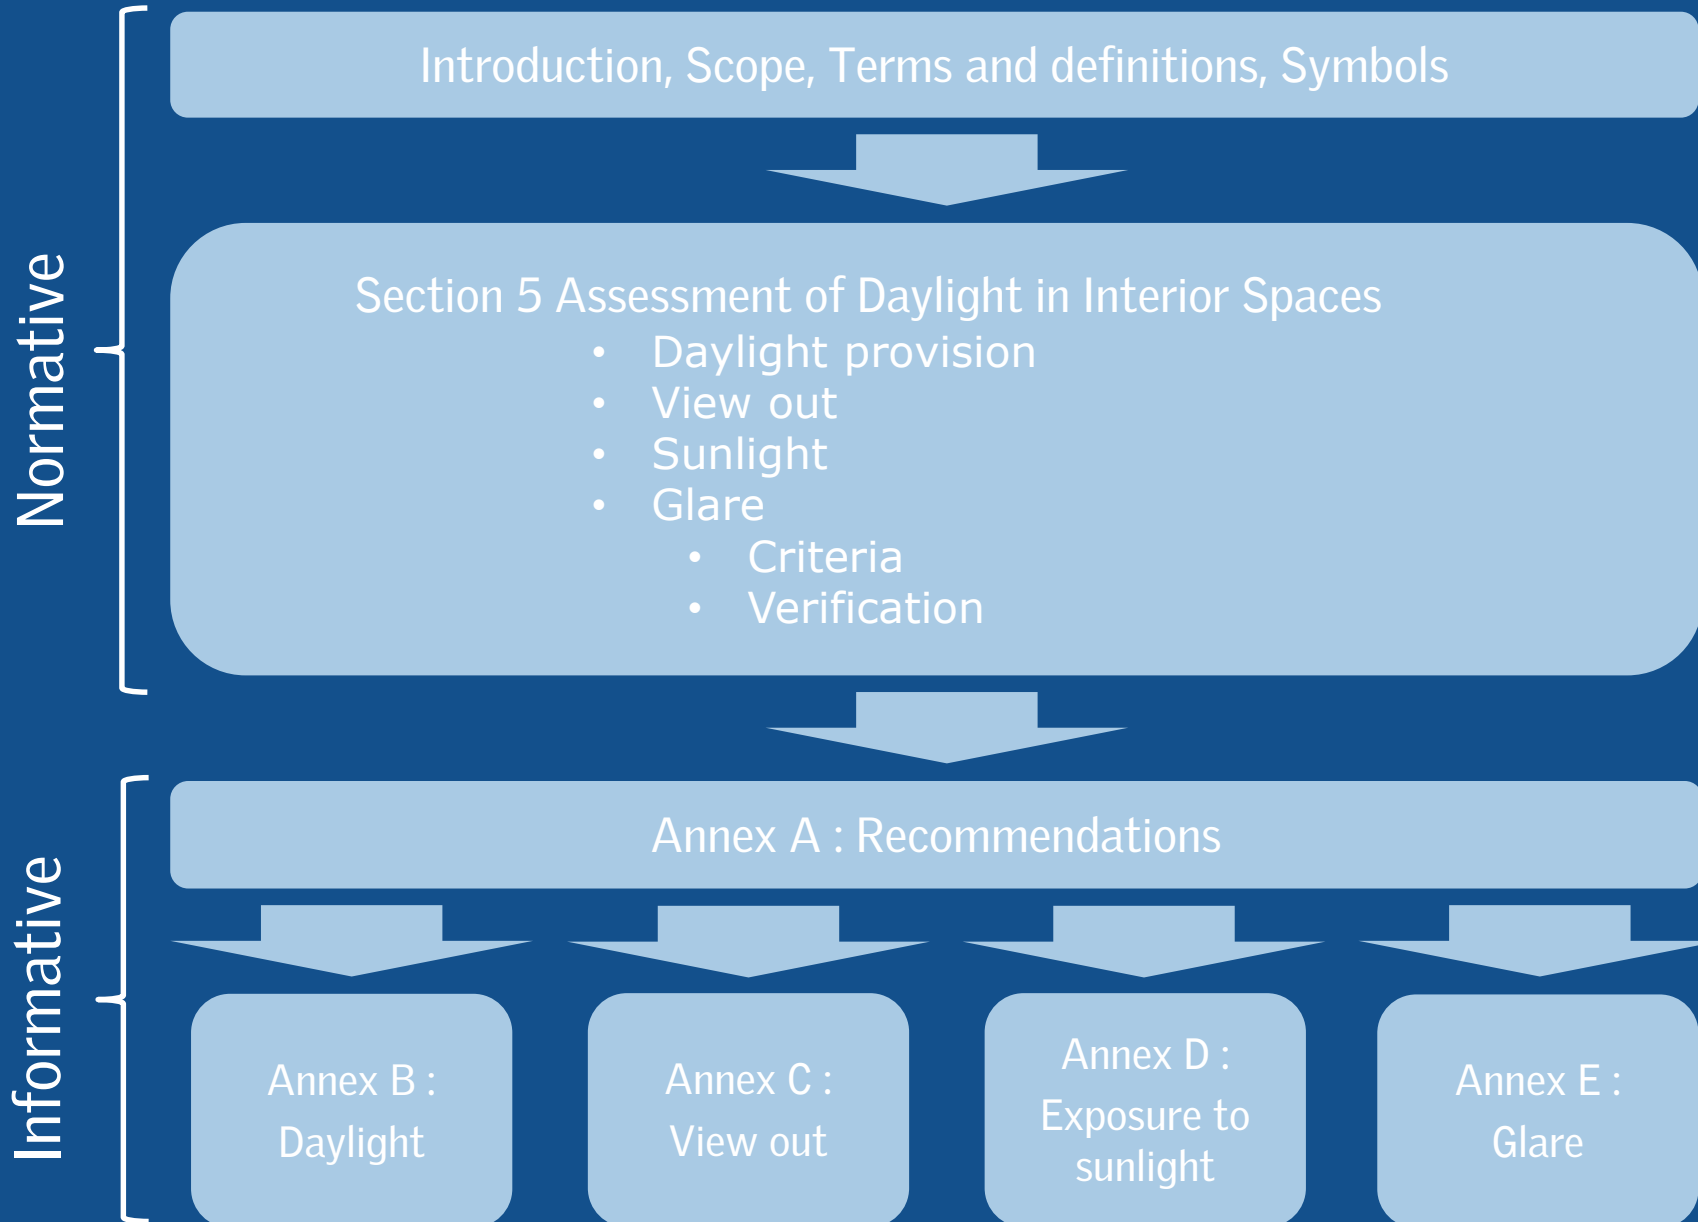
Normative

Introduction, Scope, Terms and definitions, Symbols

Section 5 Assessment of Daylight in Interior Spaces
- Daylight provision
- View out
- Sunlight
- Glare
  - Criteria
  - Verification

Informative

Annex A : Recommendations

Annex B : Daylight

Annex C : View out

Annex D : Exposure to sunlight

Annex E : Glare